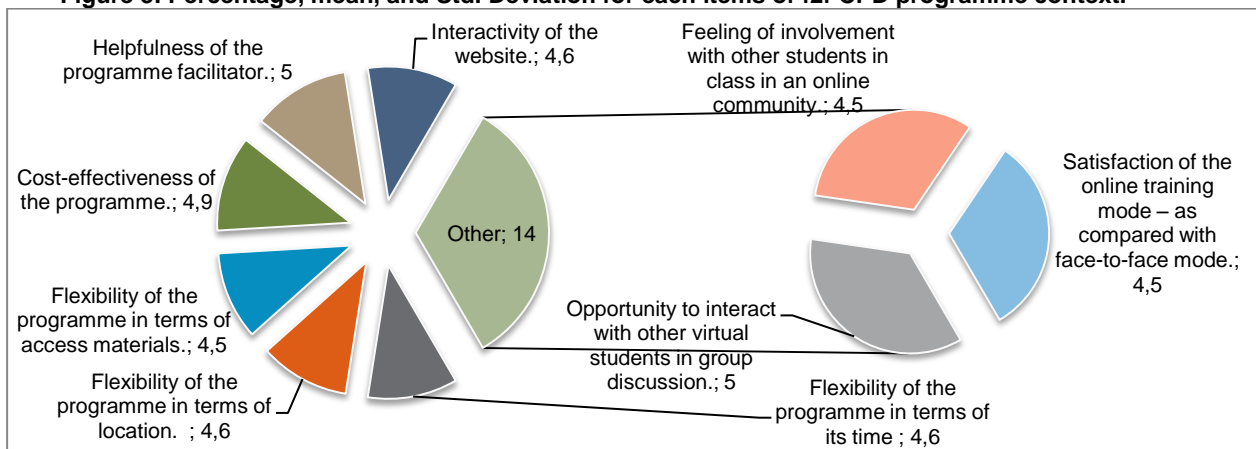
Figure 3: Percentage, mean, and Std. Deviation for each items of i2. C-D programme context.

Interactivity of the website.; 4,6

Helpfulness of the programme facilitator.; 5

Cost-effectiveness of the programme.; 4,9

Other; 14

Flexibility of the programme in terms of access materials.; 4,5

Flexibility of the programme in terms of location. ; 4,6

Feeling of involvement with other students in class in an online community ; 4,5

Satisfaction of the online training mode – as compared with face-to-face mode.; 4,5

Opportunity to interact with other virtual students in group discussion.; 5

Flexibility of the programme in terms of its time ; 4,6